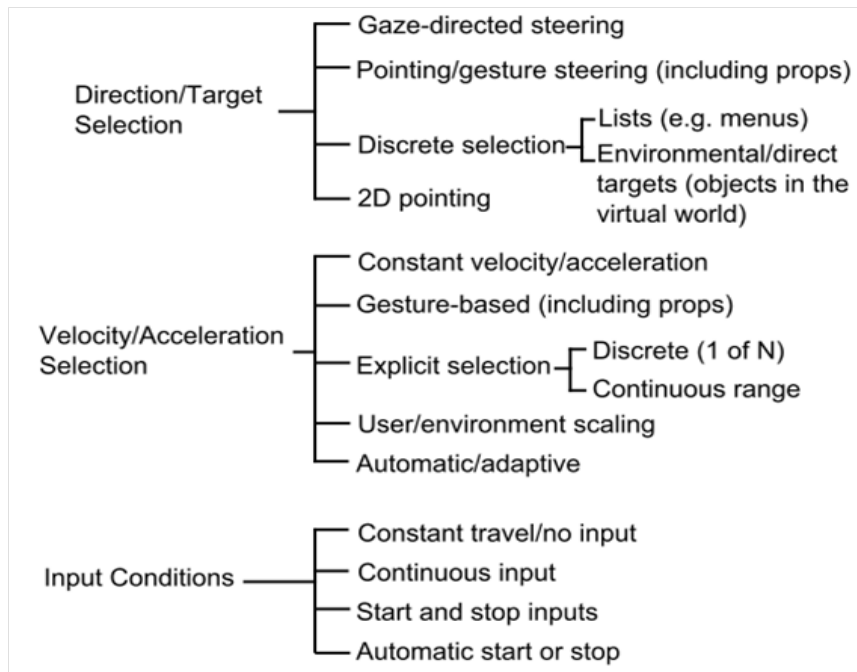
Direction/Target Selection

Gaze-directed steering
Pointing/gesture steering (including props)
Discrete selection
Lists (e.g. menus)
Environmental/direct targets (objects in the virtual world)
2D pointing

Velocity/Acceleration Selection

Constant velocity/acceleration
Gesture-based (including props)
Explicit selection
Discrete (1 of N)
Continuous range
User/environment scaling
Automatic/adaptive

Input Conditions

Constant travel/no input
Continuous input
Start and stop inputs
Automatic start or stop